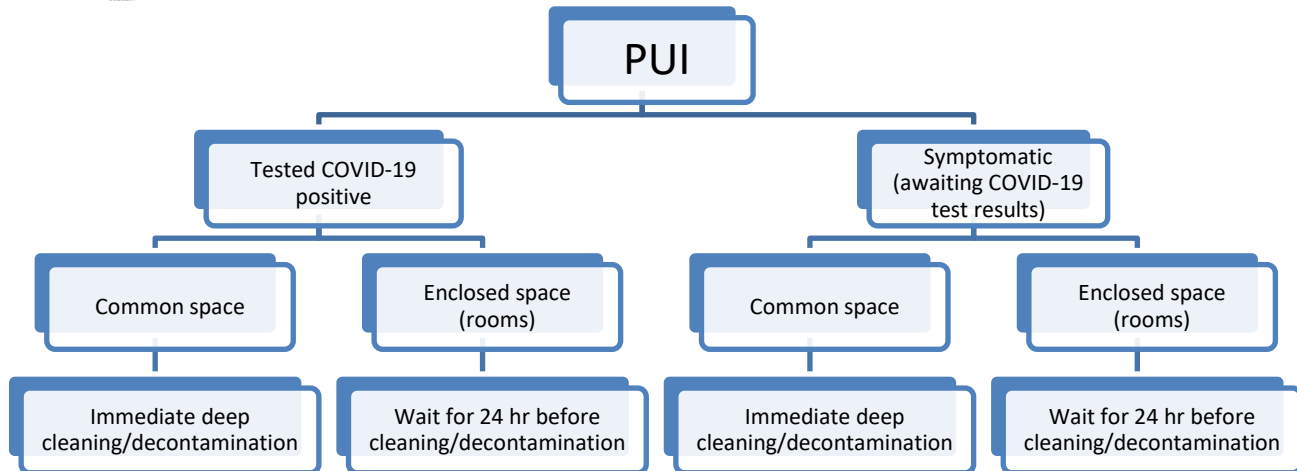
PUI

Tested COVID-19 positive

Symptomatic (awaiting COVID-19 test results)

Common space

Enclosed space (rooms)

Common space

Enclosed space (rooms)

Immediate deep cleaning/decontamination

Wait for 24 hr before cleaning/decontamination

Immediate deep cleaning/decontamination

Wait for 24 hr before cleaning/decontamination